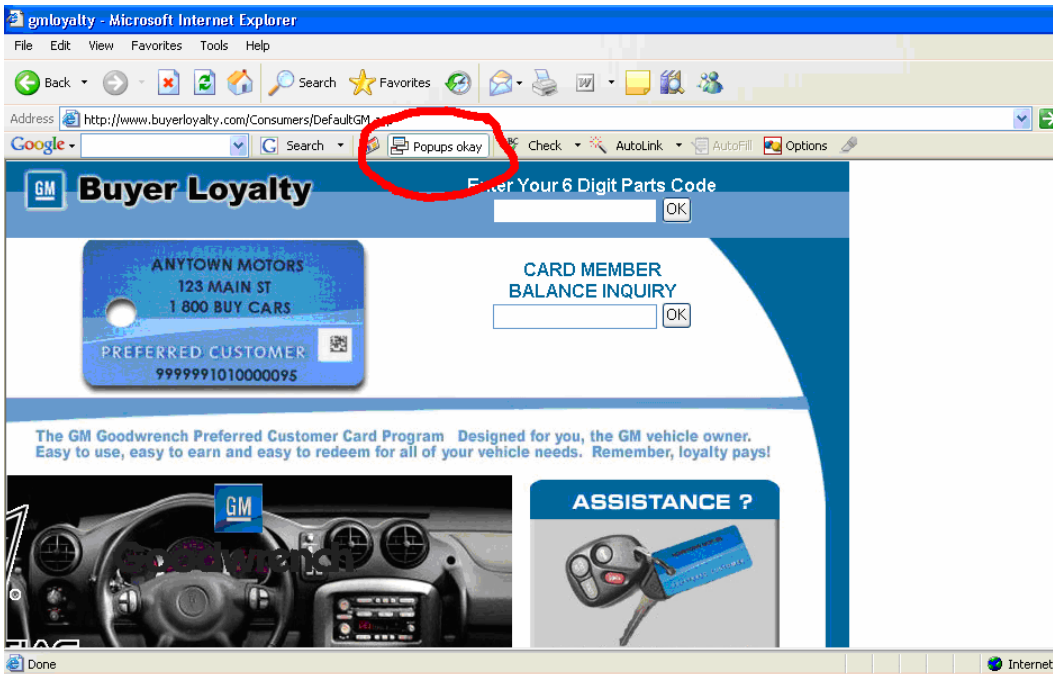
gmloyalty - Microsoft Internet Explorer

File Edit View Favorites Tools Help

Back Search Favorites

Address http://www.buyerloyalty.com/Consumers/DefaultGM.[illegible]

Google Search Popups okay Check AutoLink AutoFill Options

GM Buyer Loyalty

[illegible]ter Your 6 Digit Parts Code

OK

ANYTOWN MOTORS
123 MAIN ST
1 800 BUY CARS
PREFERRED CUSTOMER
9999991010000095

CARD MEMBER BALANCE INQUIRY

OK

The GM Goodwrench Preferred Customer Card Program Designed for you, the GM vehicle owner. Easy to use, easy to earn and easy to redeem for all of your vehicle needs. Remember, loyalty pays!

GM

Goodwrench

ASSISTANCE ?

Done

Internet